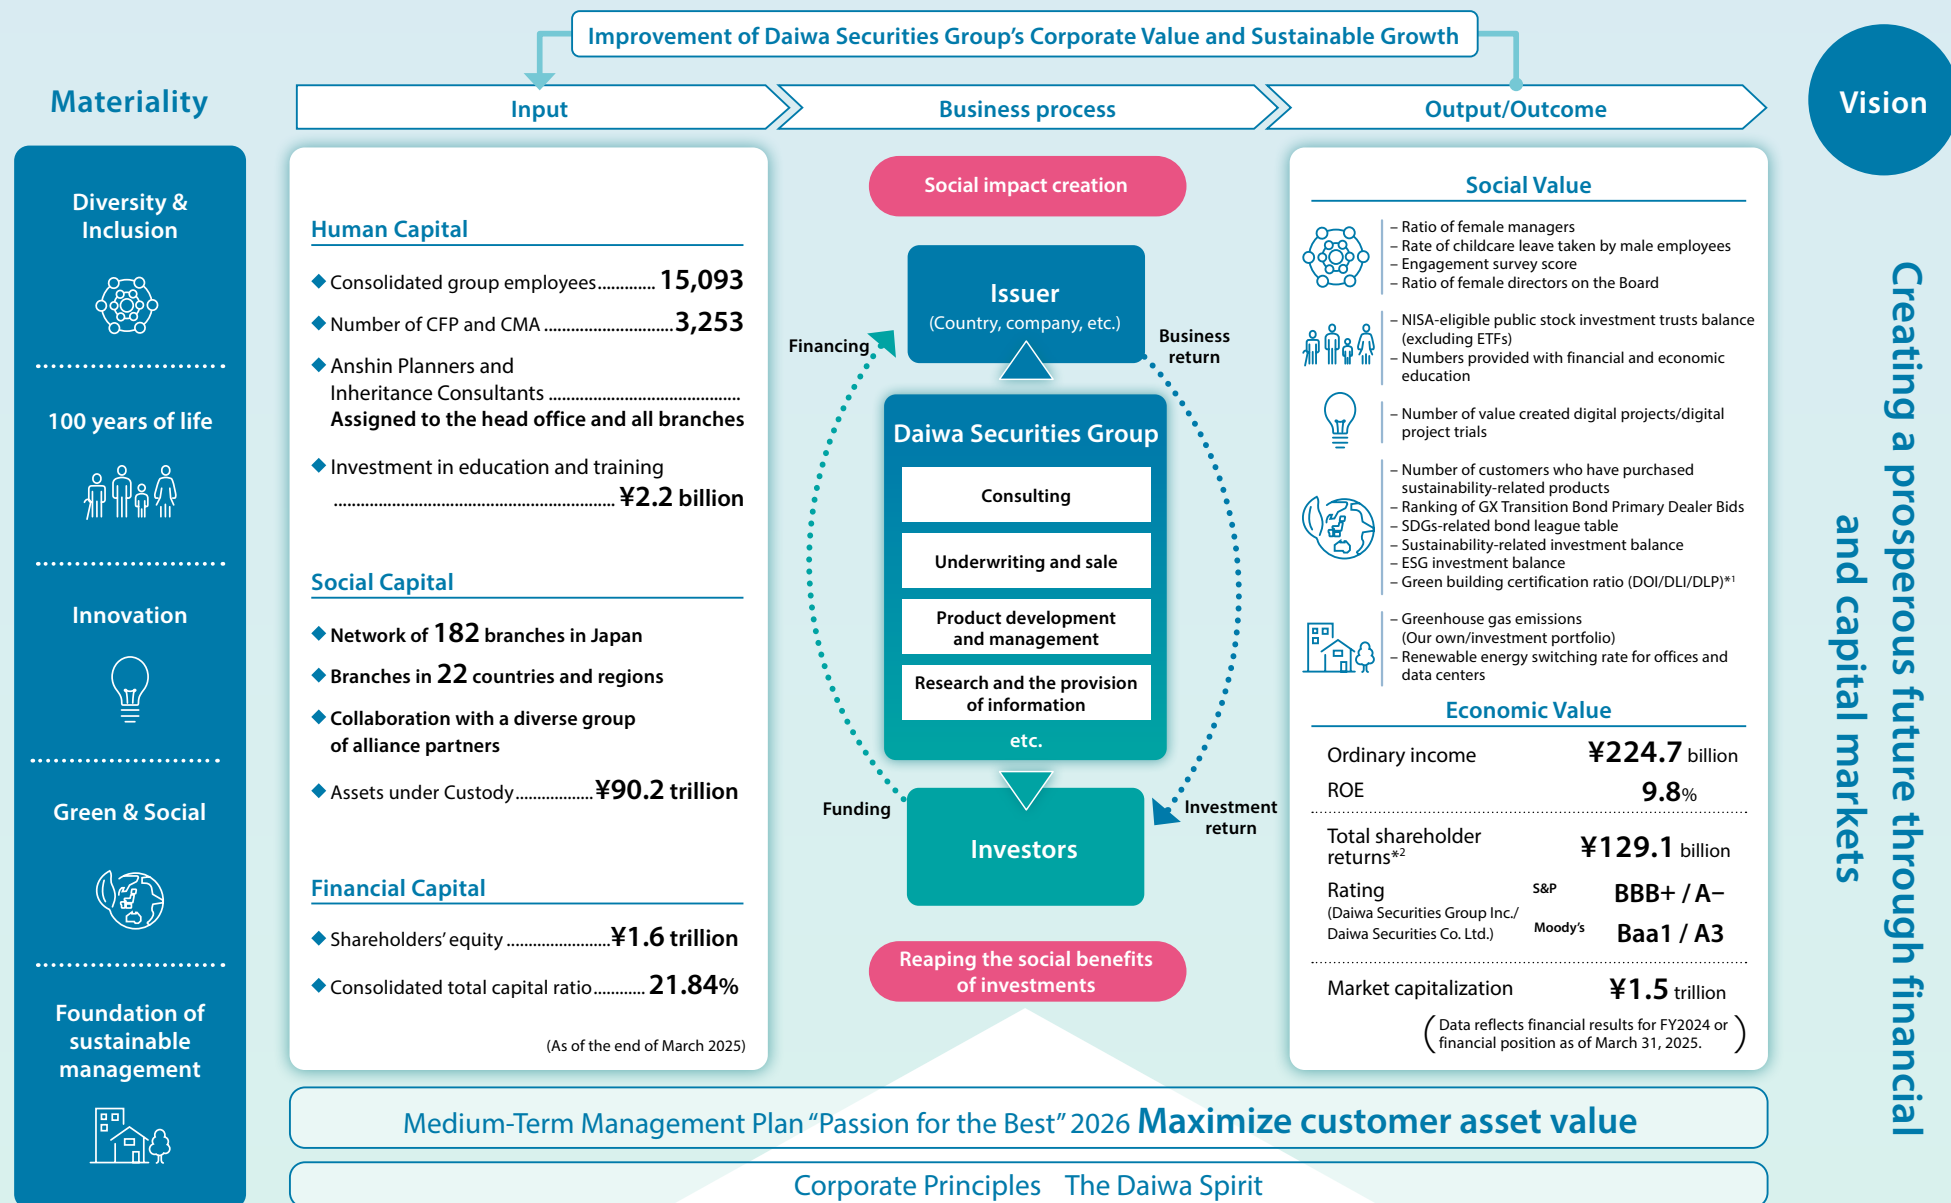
Improvement of Daiwa Securities Group's Corporate Value and Sustainable Growth

Materiality

Input

Business process

Output/Outcome

Vision

Diversity & Inclusion

100 years of life

Innovation

Green & Social

Foundation of sustainable management

Human Capital

◆ Consolidated group employees............ 15,093

◆ Number of CFP and CMA ..........................3,253

◆ Anshin Planners and Inheritance Consultants ........................................ Assigned to the head office and all branches

◆ Investment in education and training ..............................................¥2.2 billion

Social Capital

◆ Network of 182 branches in Japan

◆ Branches in 22 countries and regions

◆ Collaboration with a diverse group of alliance partners

◆ Assets under Custody.................¥90.2 trillion

Financial Capital

◆ Shareholders' equity .......................¥1.6 trillion

◆ Consolidated total capital ratio...........21.84%

(As of the end of March 2025)

Social impact creation

Issuer
(Country, company, etc.)

Financing

Business return

Daiwa Securities Group

Consulting

Underwriting and sale

Product development and management

Research and the provision of information

etc.

Funding

Investment return

Investors

Reaping the social benefits of investments

Social Value

– Ratio of female managers
– Rate of childcare leave taken by male employees
– Engagement survey score
– Ratio of female directors on the Board

– NISA-eligible public stock investment trusts balance (excluding ETFs)
– Numbers provided with financial and economic education

– Number of value created digital projects/digital project trials

– Number of customers who have purchased sustainability-related products
– Ranking of GX Transition Bond Primary Dealer Bids
– SDGs-related bond league table
– Sustainability-related investment balance
– ESG investment balance
– Green building certification ratio (DOI/DLI/DLP)*1

– Greenhouse gas emissions (Our own/investment portfolio)
– Renewable energy switching rate for offices and data centers

Economic Value

| | |
|---|---|
| Ordinary income | ¥224.7 billion |
| ROE | 9.8% |
| Total shareholder returns*2 | ¥129.1 billion |
| Rating (Daiwa Securities Group Inc./ Daiwa Securities Co. Ltd.) | S&P BBB+ / A– |
| | Moody's Baa1 / A3 |
| Market capitalization | ¥1.5 trillion |

(Data reflects financial results for FY2024 or financial position as of March 31, 2025.)

Creating a prosperous future through financial and capital markets

Medium-Term Management Plan "Passion for the Best" 2026 Maximize customer asset value

Corporate Principles The Daiwa Spirit